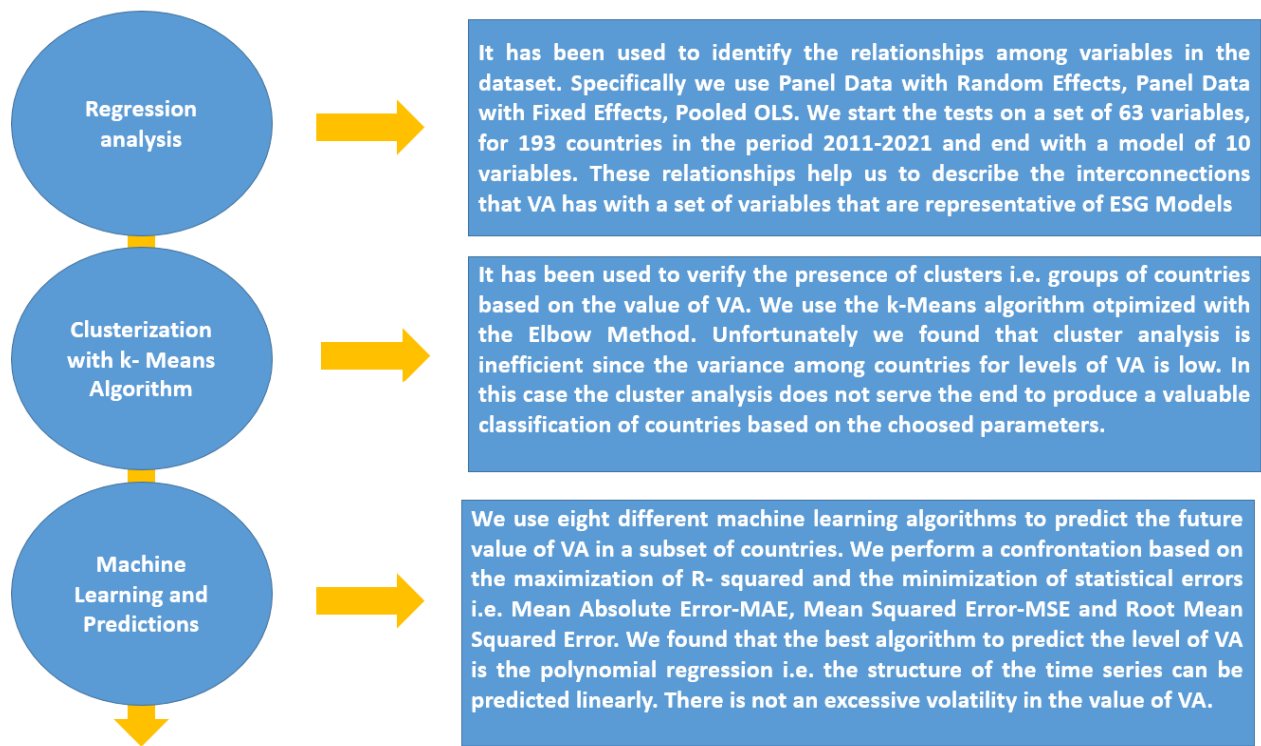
Regression analysis

It has been used to identify the relationships among variables in the dataset. Specifically we use Panel Data with Random Effects, Panel Data with Fixed Effects, Pooled OLS. We start the tests on a set of 63 variables, for 193 countries in the period 2011-2021 and end with a model of 10 variables. These relationships help us to describe the interconnections that VA has with a set of variables that are representative of ESG Models

Clusterization with k- Means Algorithm

It has been used to verify the presence of clusters i.e. groups of countries based on the value of VA. We use the k-Means algorithm otpimized with the Elbow Method. Unfortunately we found that cluster analysis is inefficient since the variance among countries for levels of VA is low. In this case the cluster analysis does not serve the end to produce a valuable classification of countries based on the choosed parameters.

Machine Learning and Predictions

We use eight different machine learning algorithms to predict the future value of VA in a subset of countries. We perform a confrontation based on the maximization of R- squared and the minimization of statistical errors i.e. Mean Absolute Error-MAE, Mean Squared Error-MSE and Root Mean Squared Error. We found that the best algorithm to predict the level of VA is the polynomial regression i.e. the structure of the time series can be predicted linearly. There is not an excessive volatility in the value of VA.